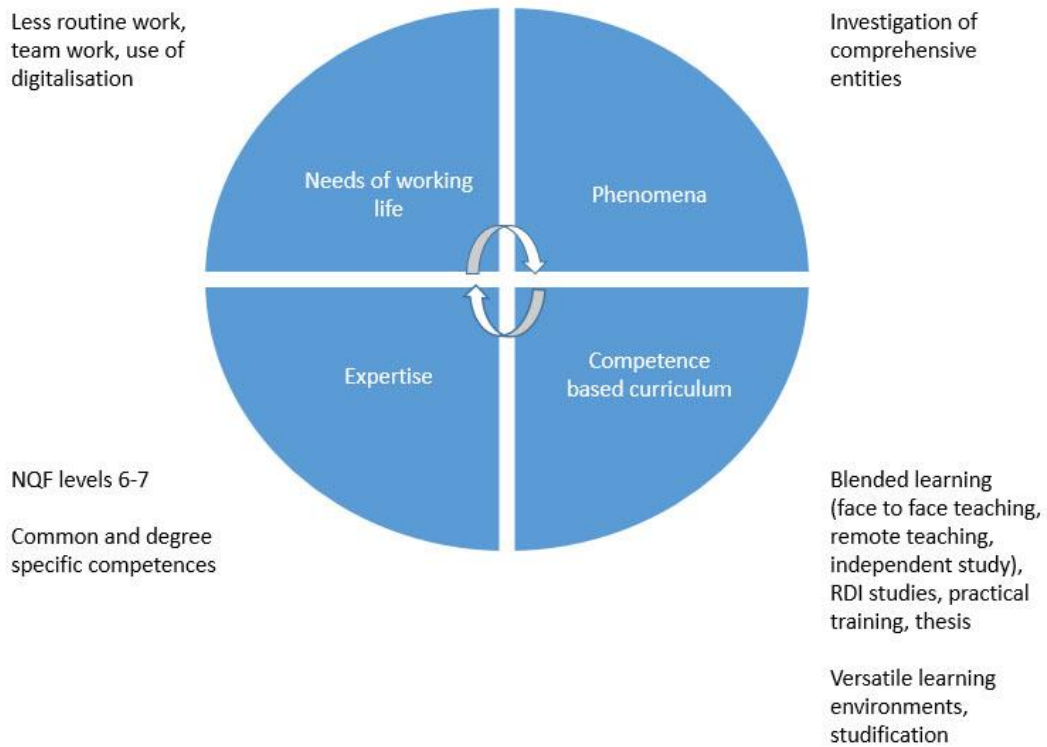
Less routine work, team work, use of digitalisation

Investigation of comprehensive entities

Needs of working life

Phenomena

Expertise

Competence based curriculum

NQF levels 6-7

Common and degree specific competences

Blended learning (face to face teaching, remote teaching, independent study), RDI studies, practical training, thesis

Versatile learning environments, studification